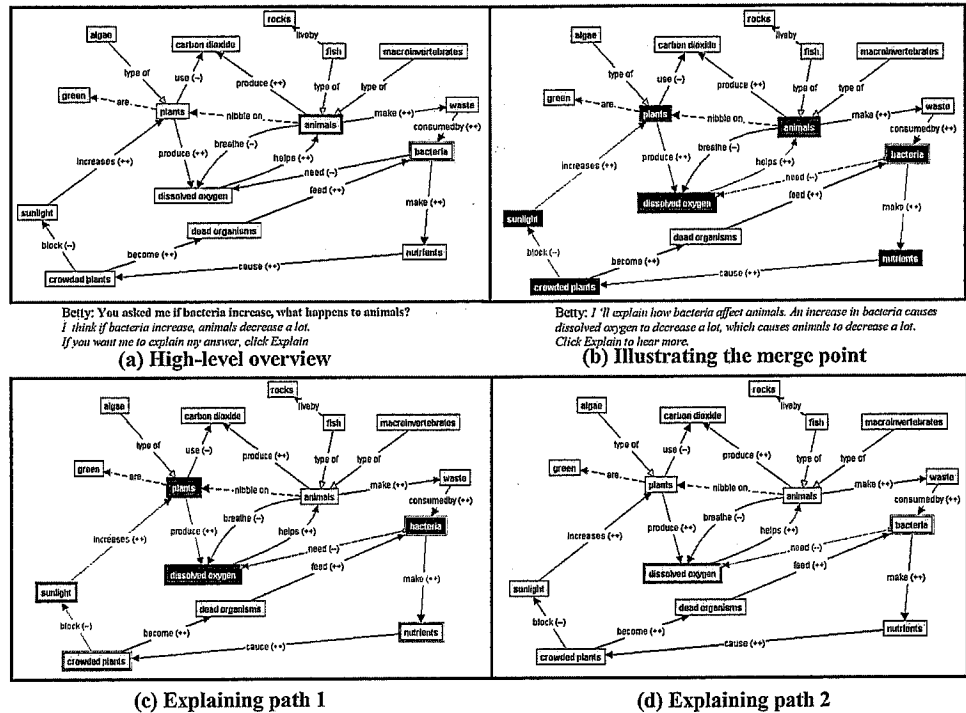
rocks
liveby
algae
carbon dioxide
fish
macroinvertebrates
type of
use (-)
produce (++)
type of
type of
green
are
plants
nibble on
animals
make (++)
waste
consumedby (++)
increases (++)
produce (++)
breathe (-)
helps (++)
bacteria
need (-)
dissolved oxygen
feed (++)
make (++)
sunlight
dead organisms
block (-)
become (++)
nutrients
cause (++)
crowded plants

Betty: You asked me if bacteria increase, what happens to animals?
I think if bacteria increase, animals decrease a lot.
If you want me to explain my answer, click Explain

(a) High-level overview

rocks
liveby
algae
carbon dioxide
fish
macroinvertebrates
type of
use (-)
produce (++)
type of
type of
green
are
plants
nibble on
animals
make (++)
waste
consumedby (++)
increases (++)
produce (++)
breathe (-)
helps (++)
bacteria
need (-)
dissolved oxygen
feed (++)
make (++)
sunlight
dead organisms
block (-)
become (++)
nutrients
cause (++)
crowded plants

Betty: I 'll explain how bacteria affect animals. An increase in bacteria causes dissolved oxygen to decrease a lot, which causes animals to decrease a lot.
Click Explain to hear more.

(b) Illustrating the merge point

rocks
liveby
algae
carbon dioxide
fish
macroinvertebrates
type of
use (-)
produce (++)
type of
type of
green
are
plants
nibble on
animals
make (++)
waste
consumedby (++)
increases (++)
produce (++)
breathe (-)
helps (++)
bacteria
need (-)
dissolved oxygen
feed (++)
make (++)
sunlight
dead organisms
block (-)
become (++)
nutrients
cause (++)
crowded plants

(c) Explaining path 1

rocks
liveby
algae
carbon dioxide
fish
macroinvertebrates
type of
use (-)
produce (++)
type of
type of
green
are
plants
nibble on
animals
make (++)
waste
consumedby (++)
increases (++)
produce (++)
breathe (-)
helps (++)
bacteria
need (-)
dissolved oxygen
feed (++)
make (++)
sunlight
dead organisms
block (-)
become (++)
nutrients
cause (++)
crowded plants

(d) Explaining path 2